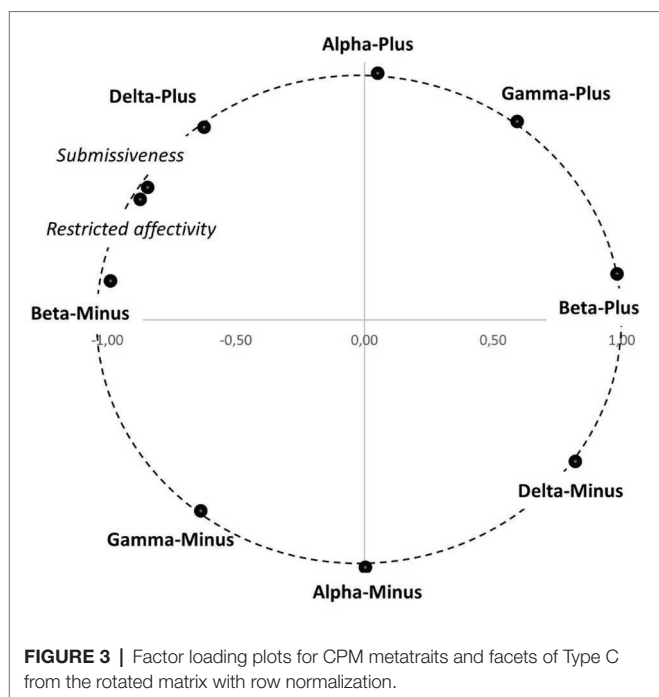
Alpha-Plus

Delta-Plus

Gamma-Plus

Submissiveness

Restricted affectivity

Beta-Minus

Beta-Plus

-1,00

-0,50

0,00

0,50

1,00

Delta-Minus

Gamma-Minus

Alpha-Minus

**FIGURE 3 |** Factor loading plots for CPM metatraits and facets of Type C from the rotated matrix with row normalization.